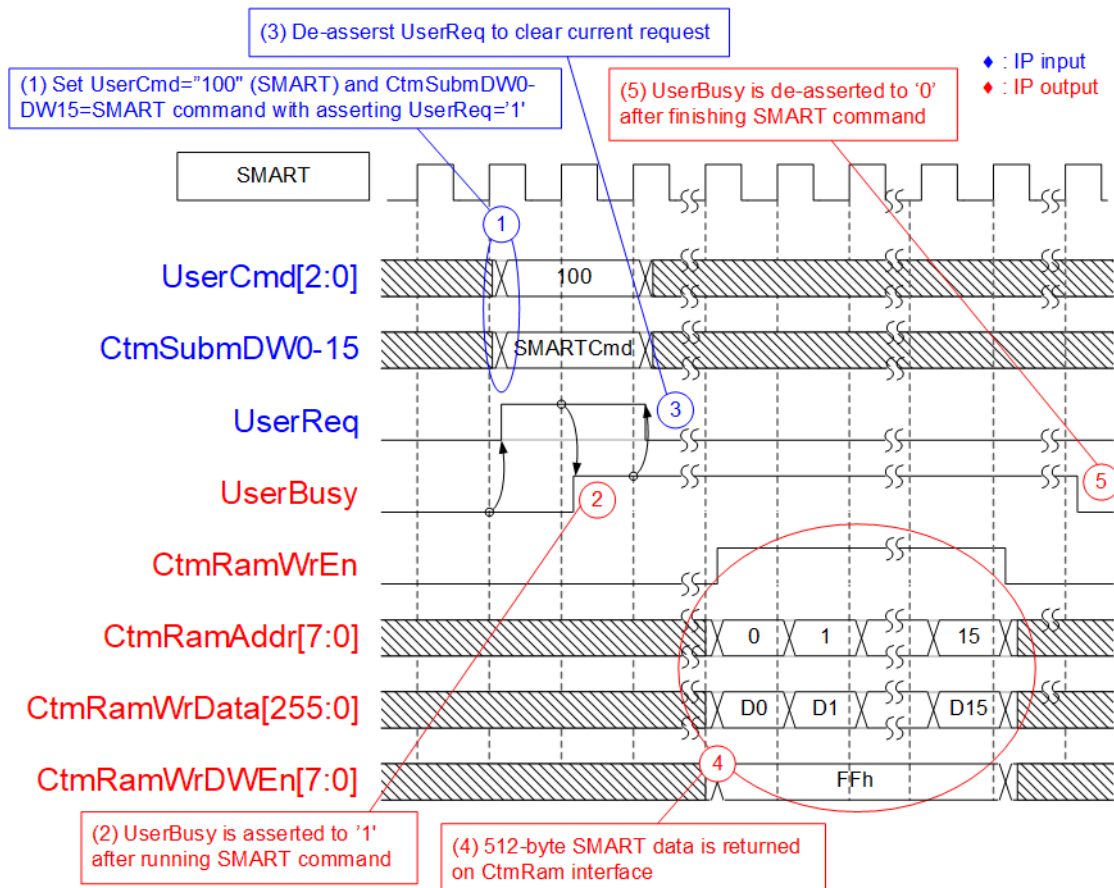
(3) De-asserst UserReq to clear current request

(1) Set UserCmd="100" (SMART) and CtmSubmDW0-DW15=SMART command with asserting UserReq='1'

♦ : IP input
♦ : IP output

(5) UserBusy is de-asserted to '0' after finishing SMART command

SMART

1

UserCmd[2:0]
100

CtmSubmDW0-15
SMARTCmd

3

UserReq

UserBusy
2
5

CtmRamWrEn

CtmRamAddr[7:0]
0
1
15

CtmRamWrData[255:0]
D0
D1
D15

CtmRamWrDWEn[7:0]
4
FFh

(2) UserBusy is asserted to '1' after running SMART command

(4) 512-byte SMART data is returned on CtmRam interface